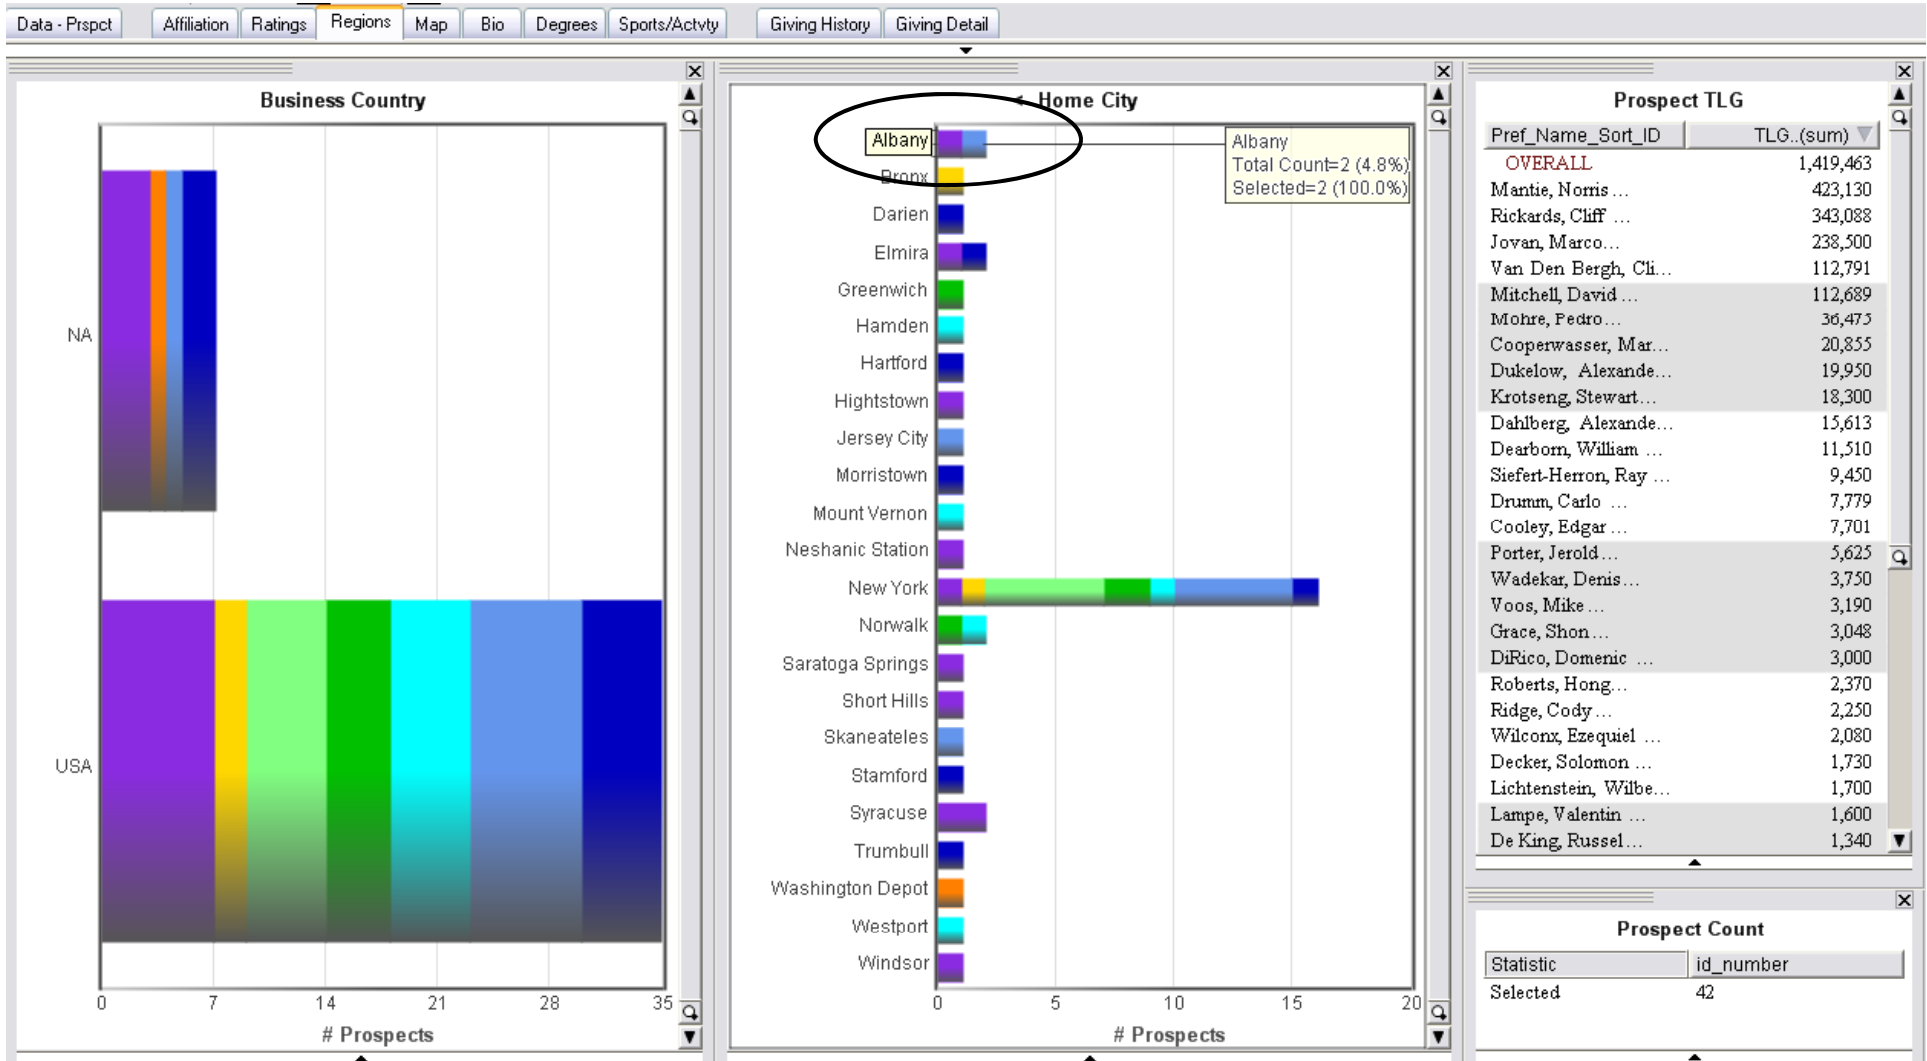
Data - Prspct | Affiliation | Ratings | Regions | Map | Bio | Degrees | Sports/Actvty | Giving History | Giving Detail

Business Country

NA

USA

0 7 14 21 28 35

# Prospects

Home City

Albany
Bronx
Darien
Elmira
Greenwich
Hamden
Hartford
Hightstown
Jersey City
Morristown
Mount Vernon
Neshanic Station
New York
Norwalk
Saratoga Springs
Short Hills
Skaneateles
Stamford
Syracuse
Trumbull
Washington Depot
Westport
Windsor

Albany
Total Count=2 (4.8%)
Selected=2 (100.0%)

0 5 10 15 20

# Prospects

Prospect TLG

| Pref_Name_Sort_ID | TLG..(sum) |
|---|---|
| OVERALL | 1,419,463 |
| Mantie, Norris ... | 423,130 |
| Rickards, Cliff ... | 343,088 |
| Jovan, Marco... | 238,500 |
| Van Den Bergh, Cli... | 112,791 |
| Mitchell, David ... | 112,689 |
| Mohre, Pedro... | 36,475 |
| Cooperwasser, Mar... | 20,855 |
| Dukelow, Alexande... | 19,950 |
| Krotseng, Stewart... | 18,300 |
| Dahlberg, Alexande... | 15,613 |
| Dearborn, William ... | 11,510 |
| Siefert-Herron, Ray ... | 9,450 |
| Drumm, Carlo ... | 7,779 |
| Cooley, Edgar ... | 7,701 |
| Porter, Jerold ... | 5,625 |
| Wadekar, Denis... | 3,750 |
| Voos, Mike ... | 3,190 |
| Grace, Shon ... | 3,048 |
| DiRico, Domenic ... | 3,000 |
| Roberts, Hong... | 2,370 |
| Ridge, Cody ... | 2,250 |
| Wilconx, Ezequiel ... | 2,080 |
| Decker, Solomon ... | 1,730 |
| Lichtenstein, Wilbe... | 1,700 |
| Lampe, Valentin ... | 1,600 |
| De King, Russel ... | 1,340 |

Prospect Count

| Statistic | id_number |
|---|---|
| Selected | 42 |